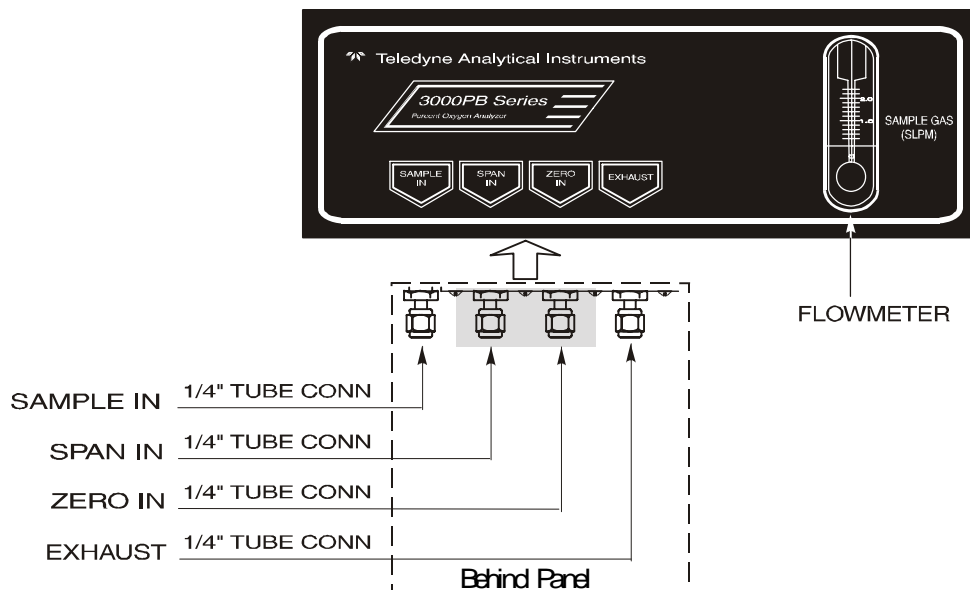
Teledyne Analytical Instruments

3000PB Series
Percent Oxygen Analyzer

SAMPLE IN
SPAN IN
ZERO IN
EXHAUST

2.0
1.0

SAMPLE GAS (SLPM)

FLOWMETER

SAMPLE IN 1/4" TUBE CONN
SPAN IN 1/4" TUBE CONN
ZERO IN 1/4" TUBE CONN
EXHAUST 1/4" TUBE CONN

Behind Panel